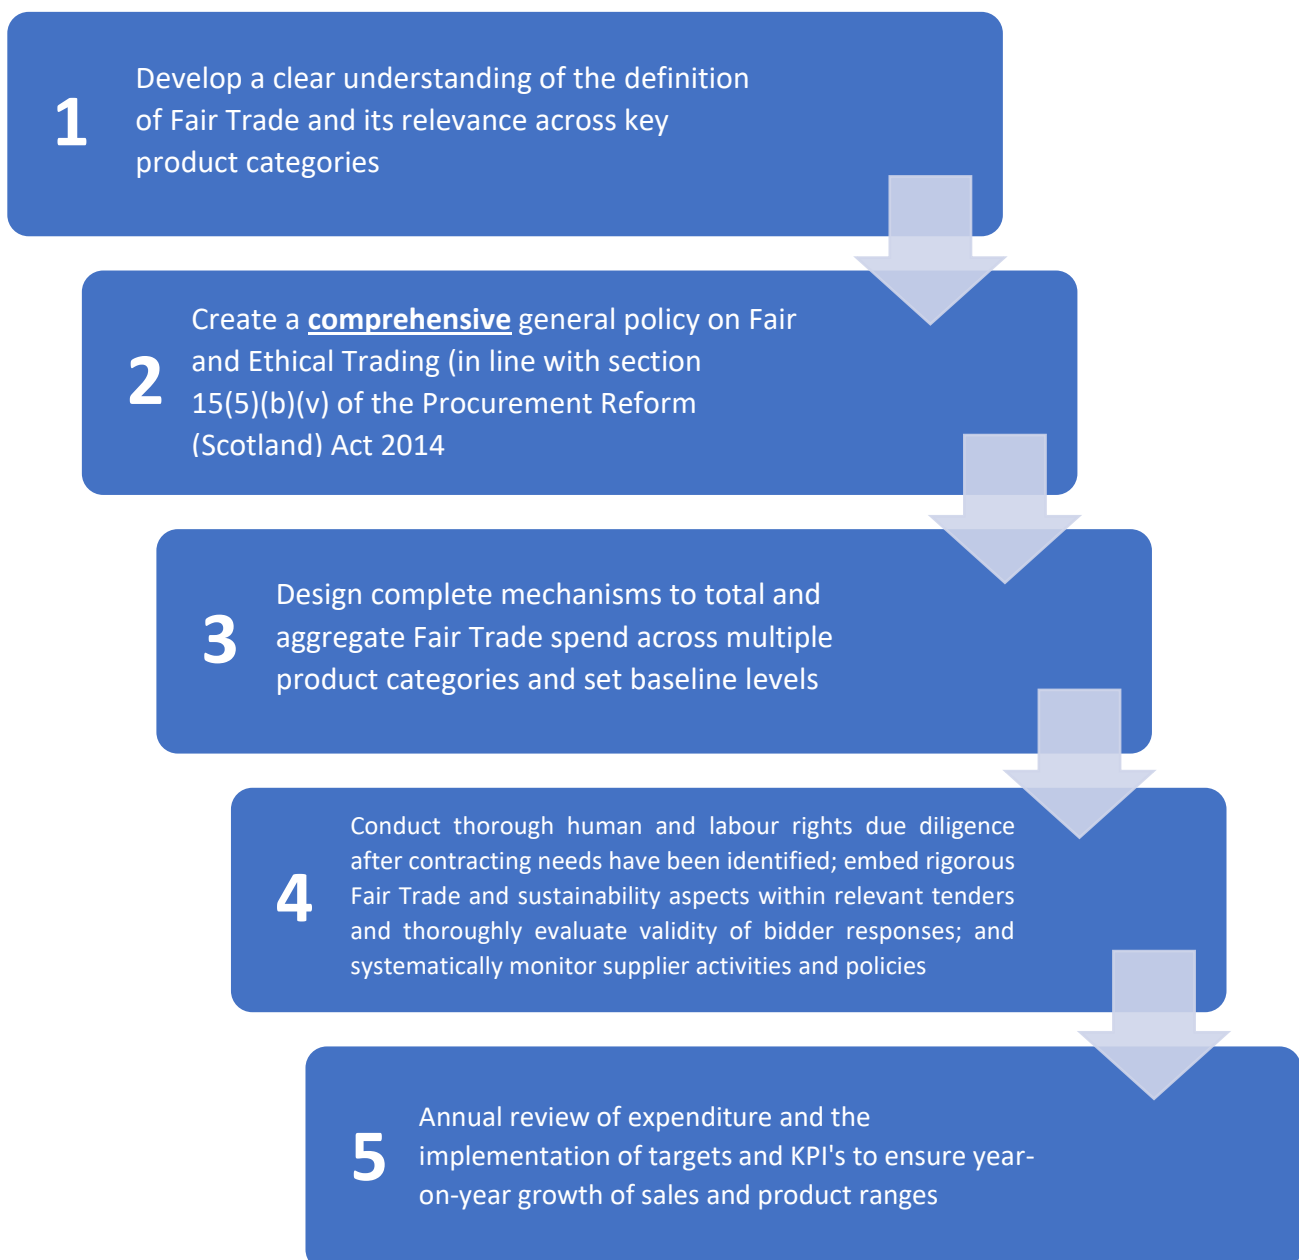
1

Develop a clear understanding of the definition of Fair Trade and its relevance across key product categories

2

Create a **comprehensive** general policy on Fair and Ethical Trading (in line with section 15(5)(b)(v) of the Procurement Reform (Scotland) Act 2014

3

Design complete mechanisms to total and aggregate Fair Trade spend across multiple product categories and set baseline levels

4

Conduct thorough human and labour rights due diligence after contracting needs have been identified; embed rigorous Fair Trade and sustainability aspects within relevant tenders and thoroughly evaluate validity of bidder responses; and systematically monitor supplier activities and policies

5

Annual review of expenditure and the implementation of targets and KPI's to ensure year-on-year growth of sales and product ranges